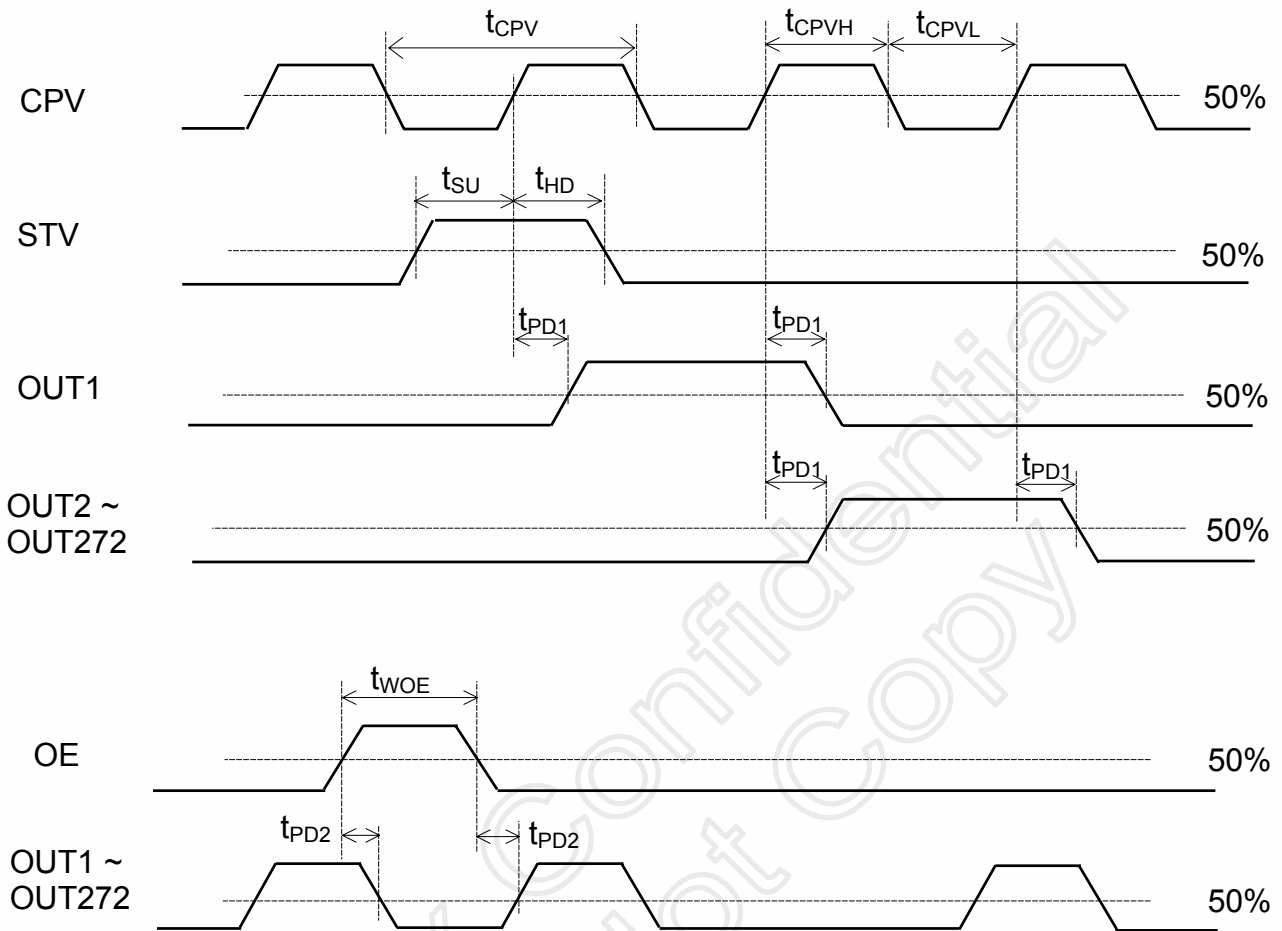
$t_{CPV}$ $t_{CPVH}$ $t_{CPVL}$

CPV 50%

$t_{SU}$ $t_{HD}$

STV 50%

$t_{PD1}$ $t_{PD1}$

OUT1 50%

$t_{PD1}$ $t_{PD1}$

OUT2 ~ OUT272 50%

$t_{WOE}$

OE 50%

$t_{PD2}$ $t_{PD2}$

OUT1 ~ OUT272 50%

Confidential

Not Copy